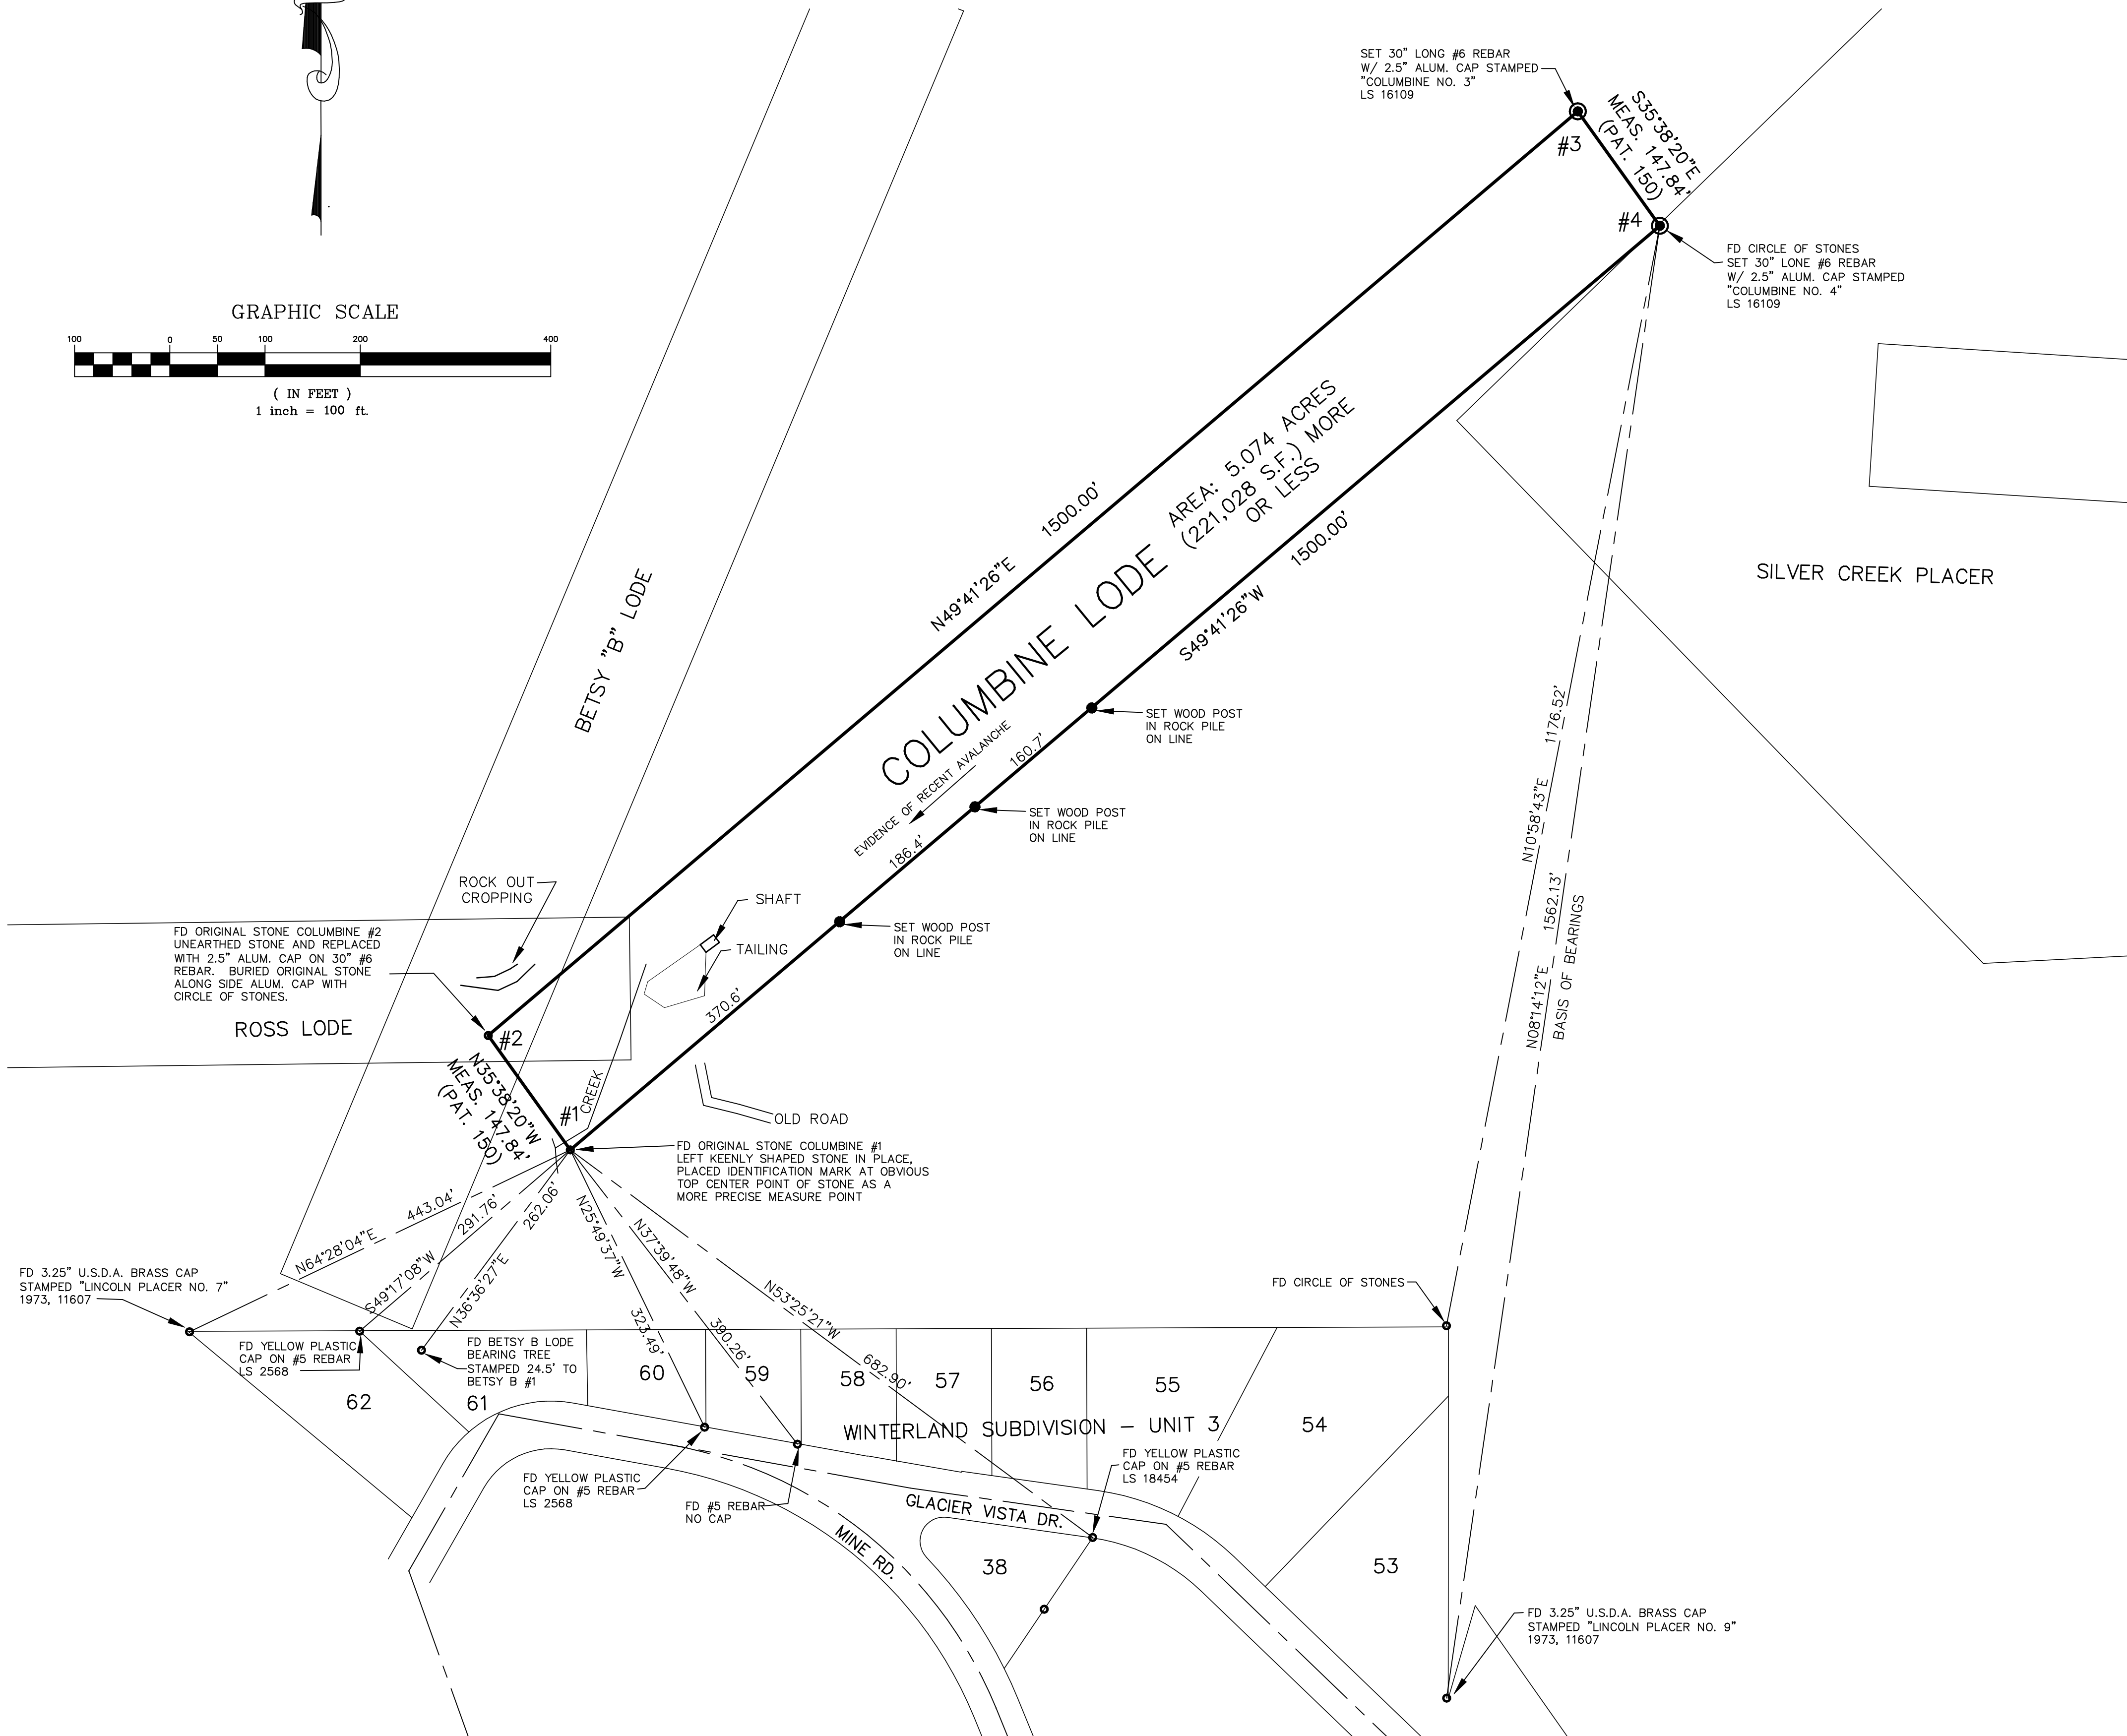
SET 30" LONG #6 REBAR
W/ 2.5" ALUM. CAP STAMPED
"COLUMBINE NO. 3"
LS 16109

#3

S35°38'20"E
MEAS. 147.84'
(PAT. 150)

#4

FD CIRCLE OF STONES
SET 30" LONE #6 REBAR
W/ 2.5" ALUM. CAP STAMPED
"COLUMBINE NO. 4"
LS 16109

GRAPHIC SCALE

100 0 50 100 200 400

( IN FEET )
1 inch = 100 ft.

BETSY "B" LODE

N49°41'26"E 1500.00'

COLUMBINE LODE AREA: 5.074 ACRES (221,028 S.F.) MORE OR LESS

S49°41'26"W 1500.00'

SILVER CREEK PLACER

EVIDENCE OF RECENT AVALANCHE

160.7'

186.4'

SET WOOD POST IN ROCK PILE ON LINE

SET WOOD POST IN ROCK PILE ON LINE

SET WOOD POST IN ROCK PILE ON LINE

N10°58'43"E 1176.52'

N08°14'12"E 1562.13'

BASIS OF BEARINGS

ROCK OUT CROPPING

SHAFT

TAILING

370.6'

FD ORIGINAL STONE COLUMBINE #2 UNEARTHED STONE AND REPLACED WITH 2.5" ALUM. CAP ON 30" #6 REBAR. BURIED ORIGINAL STONE ALONG SIDE ALUM. CAP WITH CIRCLE OF STONES.

ROSS LODE

#2

N35°38'20"W
MEAS. 147.84'
(PAT. 150)

#1

CREEK

OLD ROAD

FD ORIGINAL STONE COLUMBINE #1 LEFT KEENLY SHAPED STONE IN PLACE, PLACED IDENTIFICATION MARK AT OBVIOUS TOP CENTER POINT OF STONE AS A MORE PRECISE MEASURE POINT

N64°28'04"E 443.04'

S49°17'08"W 291.76'

N36°36'27"E 262.06'

N25°49'37"W 323.49'

N37°39'48"W 390.26'

N53°25'21"W 682.90'

FD 3.25" U.S.D.A. BRASS CAP STAMPED "LINCOLN PLACER NO. 7" 1973, 11607

FD YELLOW PLASTIC CAP ON #5 REBAR LS 2568

FD BETSY B LODE BEARING TREE STAMPED 24.5' TO BETSY B #1

FD CIRCLE OF STONES

62

61

60

59

58

57

56

55

54

WINTERLAND SUBDIVISION – UNIT 3

FD YELLOW PLASTIC CAP ON #5 REBAR LS 18454

FD YELLOW PLASTIC CAP ON #5 REBAR LS 2568

FD #5 REBAR NO CAP

GLACIER VISTA DR.

MINE RD.

38

53

FD 3.25" U.S.D.A. BRASS CAP STAMPED "LINCOLN PLACER NO. 9" 1973, 11607